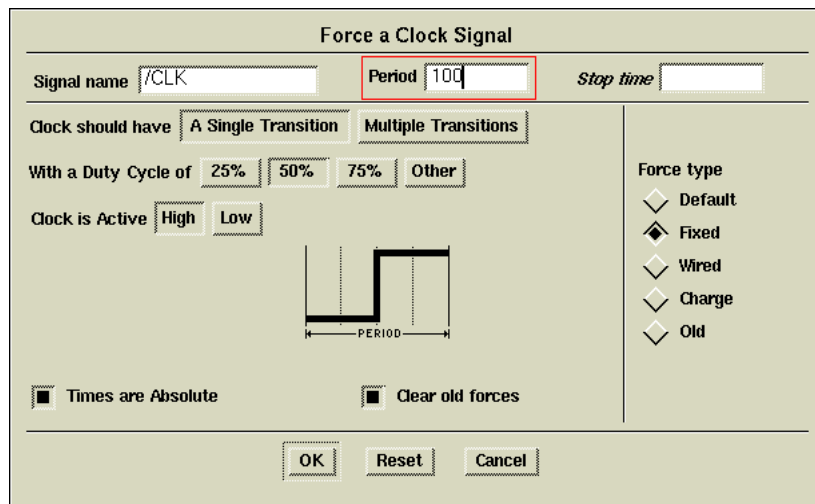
Force a Clock Signal

Signal name /CLK

Period 100

Stop time

Clock should have A Single Transition Multiple Transitions

With a Duty Cycle of 25% 50% 75% Other

Clock is Active High Low

PERIOD

Force type

Default

Fixed

Wired

Charge

Old

Times are Absolute

Clear old forces

OK Reset Cancel